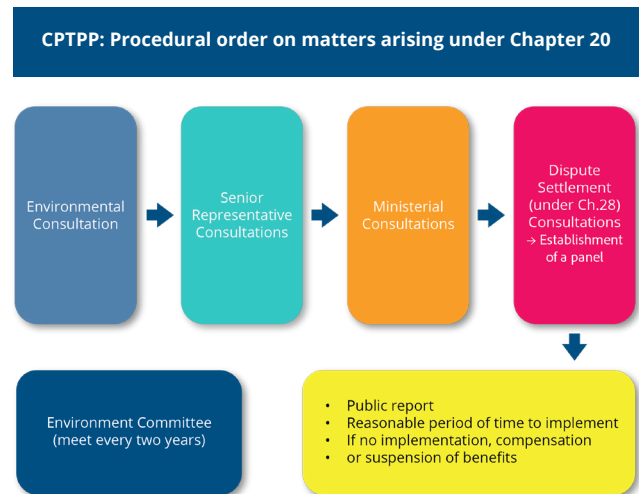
CPTPP: Procedural order on matters arising under Chapter 20

Environmental Consultation

Senior Representative Consultations

Ministerial Consultations

Dispute Settlement (under Ch.28) Consultations → Establishment of a panel

Environment Committee (meet every two years)

- Public report
- Reasonable period of time to implement
- If no implementation, compensation
- or suspension of benefits